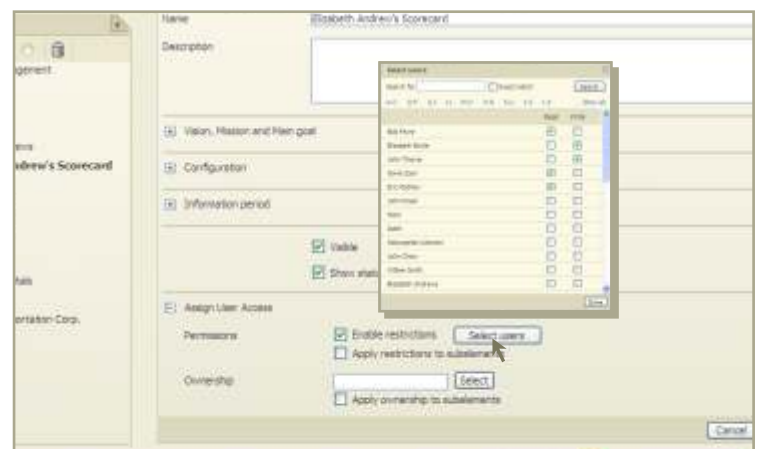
gement

ews
drew's Scorecard

tals

ortation Corp.

Name
Elisabeth Andrew's Scorecard

Description

Select users
Search for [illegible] Exact match Search
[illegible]
Read Write
Bob Hunt
Elisabeth Boyle
John Thorne
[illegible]
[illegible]
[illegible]
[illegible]
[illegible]
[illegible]
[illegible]
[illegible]
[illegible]
Close

Vision, Mission and Main goal

Configuration

Information period

Visible
Show stat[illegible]

Assign User Access

Permissions
Enable restrictions
Select users
Apply restrictions to subelements

Ownership
Select
Apply ownership to subelements

Cancel